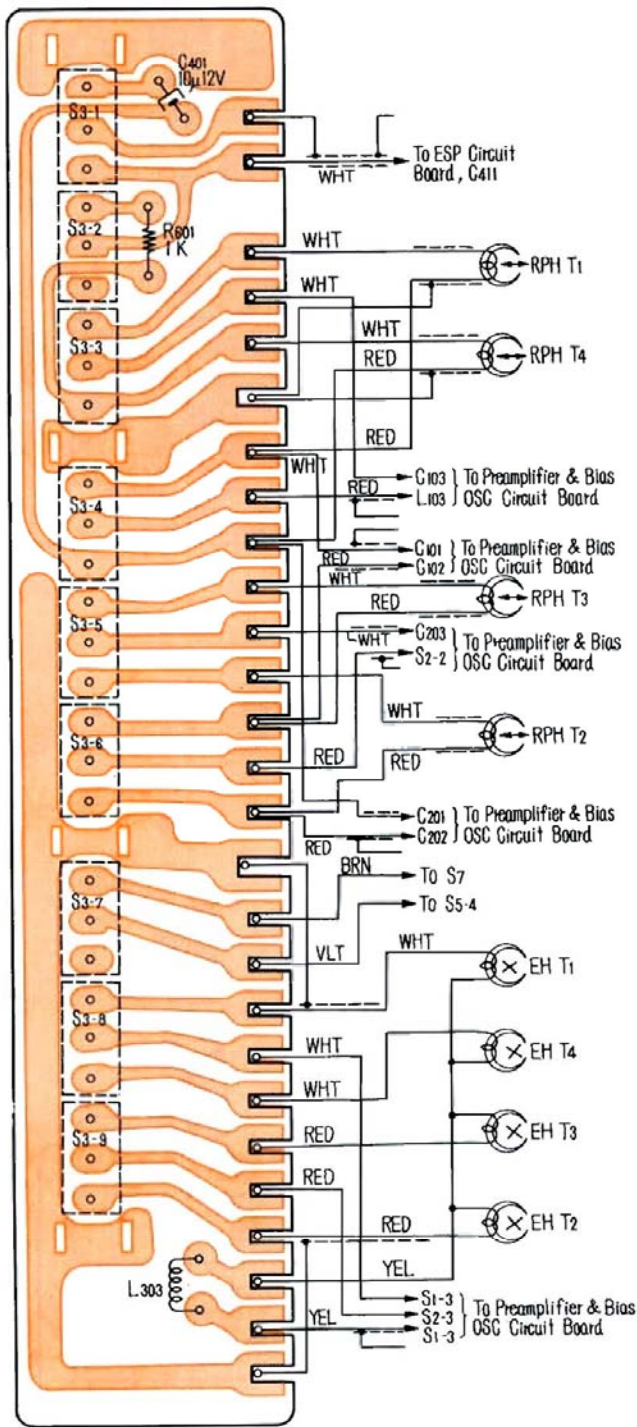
C401
10μ12V
S3-1
WHT
To ESP Circuit Board, C411
S3-2
R601
1K
WHT
RPH T1
WHT
S3-3
WHT
RPH T4
RED
RED
WHT
C103
L103
To Preamplifier & Bias OSC Circuit Board
RED
S3-4
C101
C102
To Preamplifier & Bias OSC Circuit Board
RED
WHT
S3-5
RED
RPH T3
WHT
C203
S2-2
To Preamplifier & Bias OSC Circuit Board
S3-6
WHT
RPH T2
RED
RED
C201
C202
To Preamplifier & Bias OSC Circuit Board
RED
BRN
To S7
S3-7
To S5-4
VLT
WHT
EH T1
S3-8
WHT
EH T4
WHT
S3-9
RED
EH T3
RED
RED
EH T2
YEL
L303
S1-3
S2-3
S1-3
To Preamplifier & Bias OSC Circuit Board
YEL